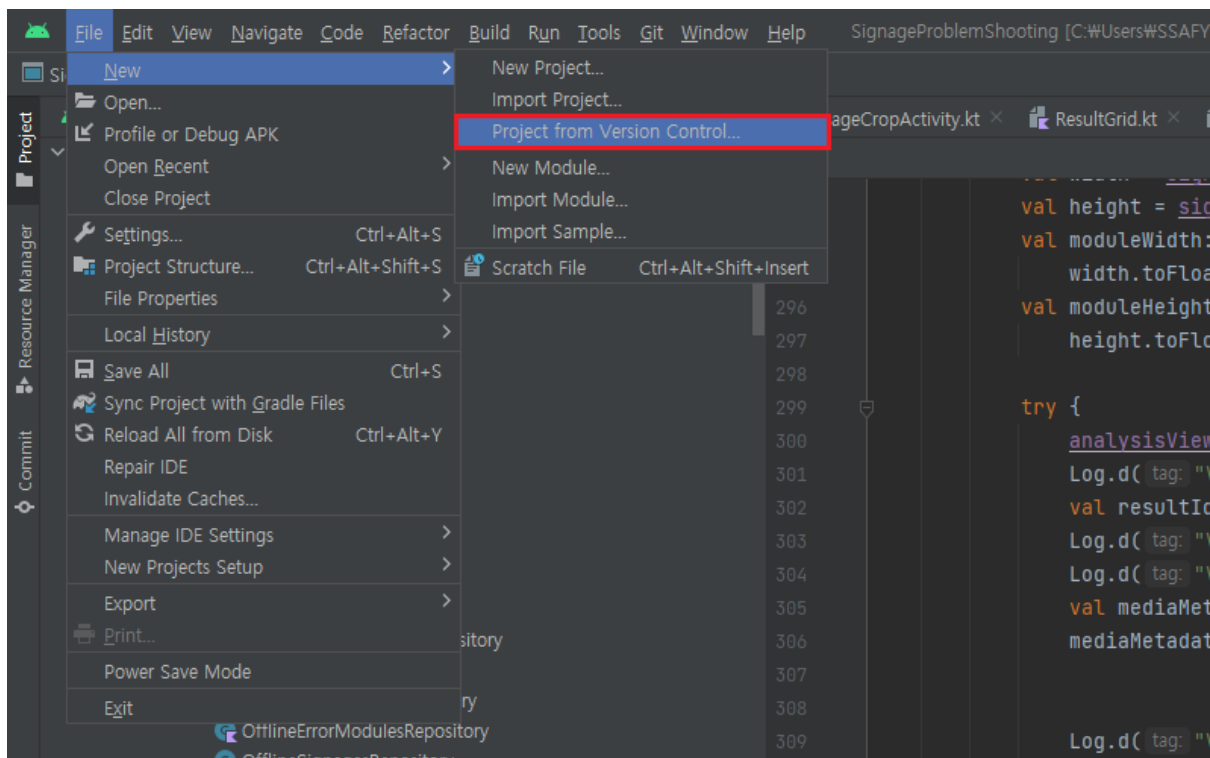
File Edit View Navigate Code Refactor Build Run Tools Git Window Help SignageProblemShooting [C:₩Users₩SSAFY

Project
Resource Manager
Commit

New
Open...
Profile or Debug APK
Open Recent
Close Project
Settings... Ctrl+Alt+S
Project Structure... Ctrl+Alt+Shift+S
File Properties
Local History
Save All Ctrl+S
Sync Project with Gradle Files
Reload All from Disk Ctrl+Alt+Y
Repair IDE
Invalidate Caches...
Manage IDE Settings
New Projects Setup
Export
Print...
Power Save Mode
Exit

New Project...
Import Project...
Project from Version Control...
New Module...
Import Module...
Import Sample...
Scratch File Ctrl+Alt+Shift+Insert

ageCropActivity.kt ResultGrid.kt

sitory
ry
OfflineErrorModulesRepository

val height = sig
val moduleWidth:
width.toFloa
val moduleHeight
height.toFlo

try {
analysisView
Log.d( tag: "
val resultId
Log.d( tag: "
Log.d( tag: "
val mediaMet
mediaMetadat

Log.d( tag: "

296
297
298
299
300
301
302
303
304
305
306
307
308
309